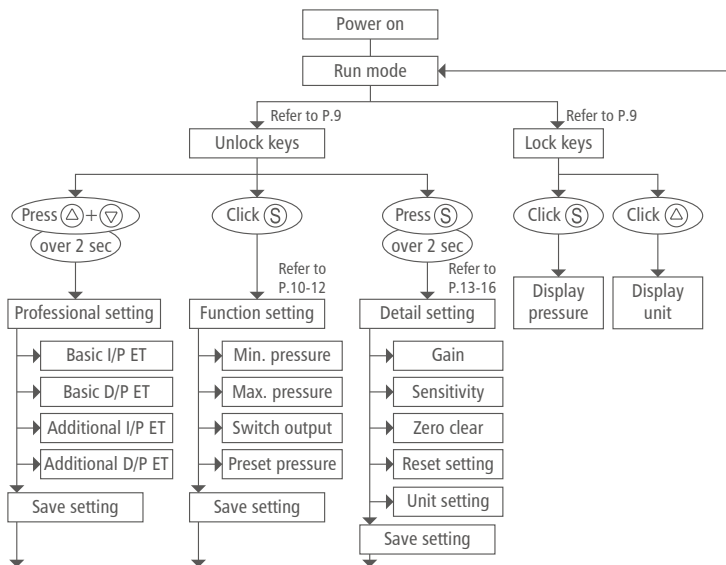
Power on

Run mode

Refer to P.9

Unlock keys

Refer to P.9

Lock keys

Press $\triangle$+$\triangledown$ over 2 sec

Click Ⓢ

Refer to P.10-12

Press Ⓢ over 2 sec

Refer to P.13-16

Click Ⓢ

Click $\triangle$

Display pressure

Display unit

Professional setting

Basic I/P ET

Basic D/P ET

Additional I/P ET

Additional D/P ET

Save setting

Function setting

Min. pressure

Max. pressure

Switch output

Preset pressure

Save setting

Detail setting

Gain

Sensitivity

Zero clear

Reset setting

Unit setting

Save setting